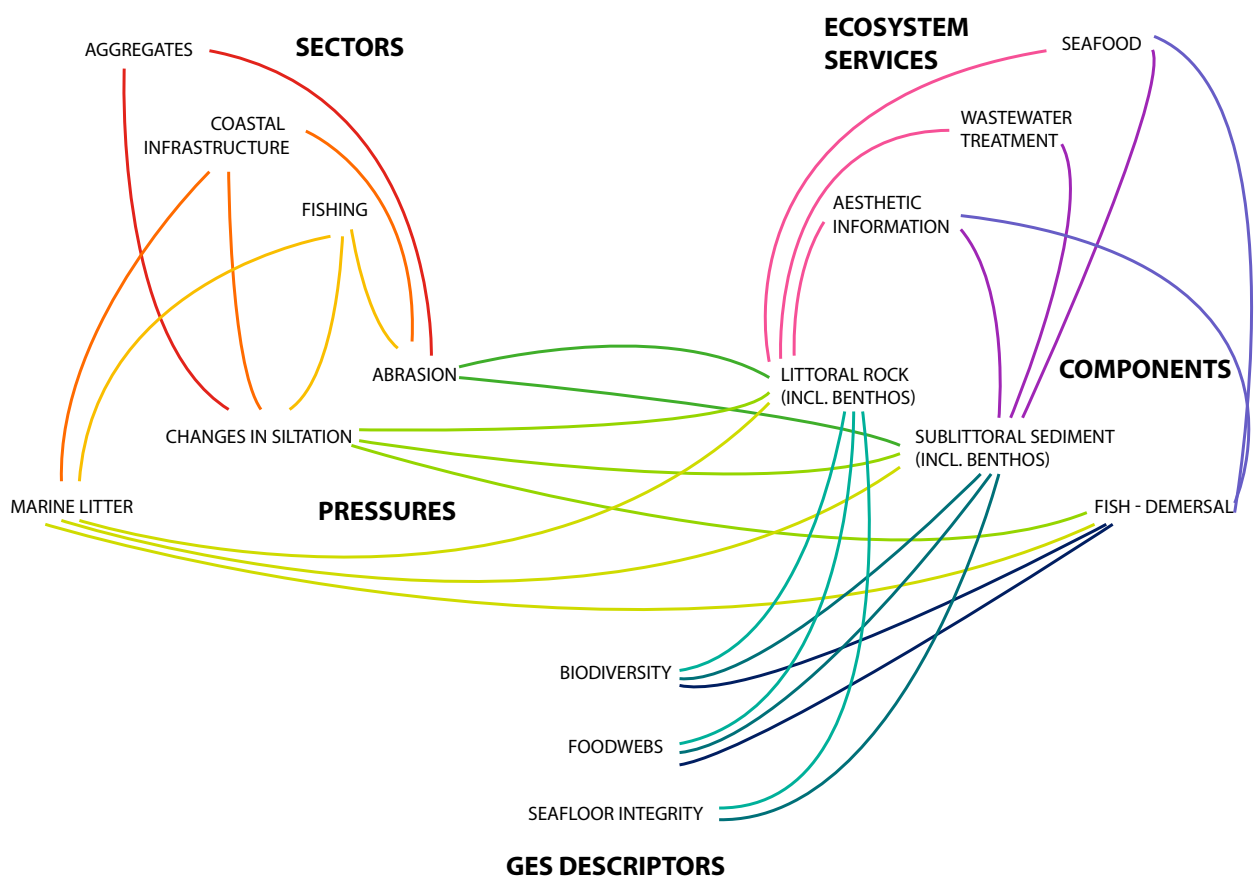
AGGREGATES

SECTORS

COASTAL INFRASTRUCTURE

FISHING

ECOSYSTEM SERVICES

SEAFOOD

WASTEWATER TREATMENT

AESTHETIC INFORMATION

ABRASION

LITTORAL ROCK (INCL. BENTHOS)

COMPONENTS

CHANGES IN SILTATION

SUBLITTORAL SEDIMENT (INCL. BENTHOS)

MARINE LITTER

PRESSURES

FISH - DEMERSAL

BIODIVERSITY

FOODWEBS

SEAFLOOR INTEGRITY

GES DESCRIPTORS